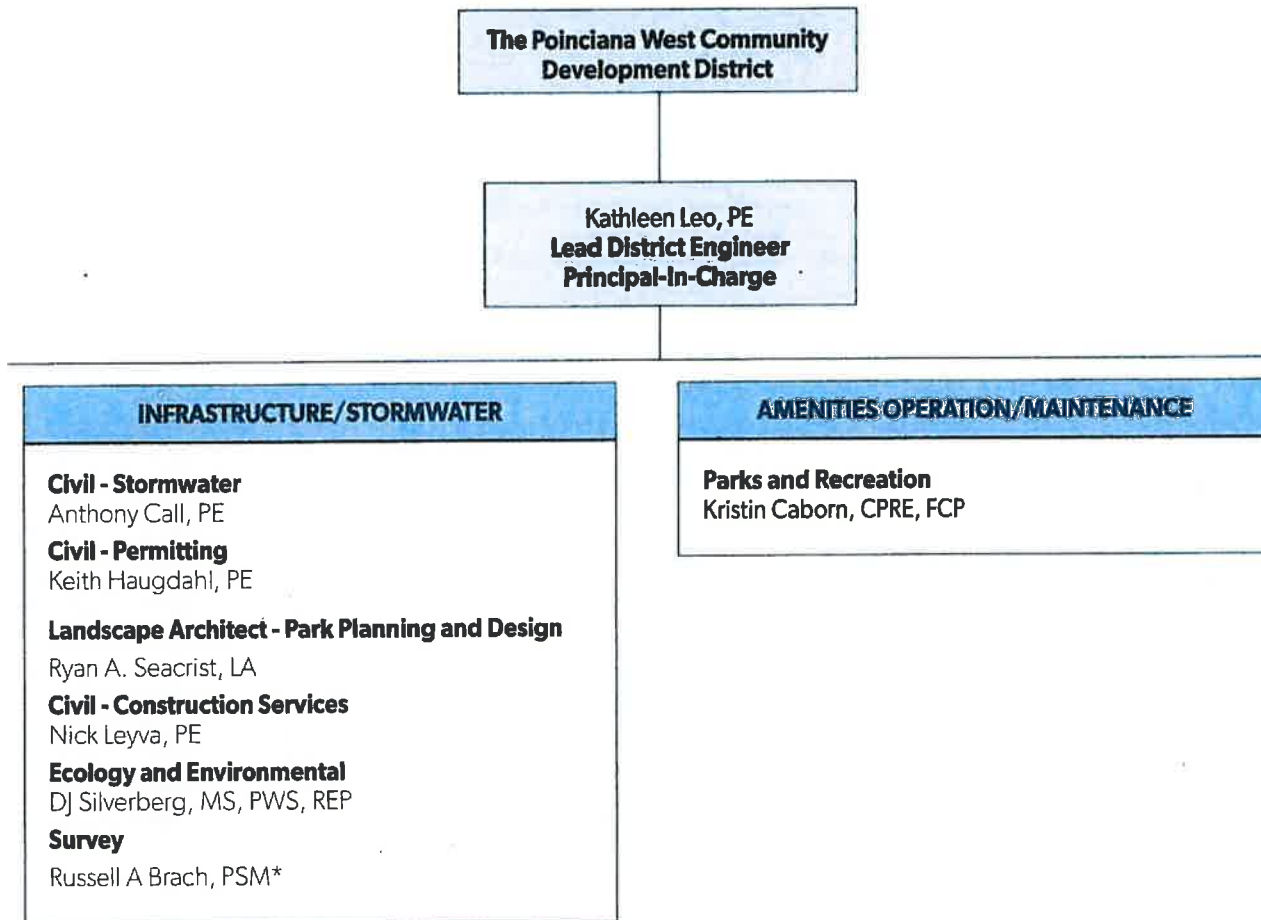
The Poinciana West Community Development District

Kathleen Leo, PE
Lead District Engineer
Principal-In-Charge

INFRASTRUCTURE/STORMWATER

Civil - Stormwater
Anthony Call, PE

Civil - Permitting
Keith Haugdahl, PE

Landscape Architect - Park Planning and Design
Ryan A. Seacrist, LA

Civil - Construction Services
Nick Leyva, PE

Ecology and Environmental
DJ Silverberg, MS, PWS, REP

Survey
Russell A Brach, PSM*

AMENITIES OPERATION/MAINTENANCE

Parks and Recreation
Kristin Caborn, CPRE, FCP